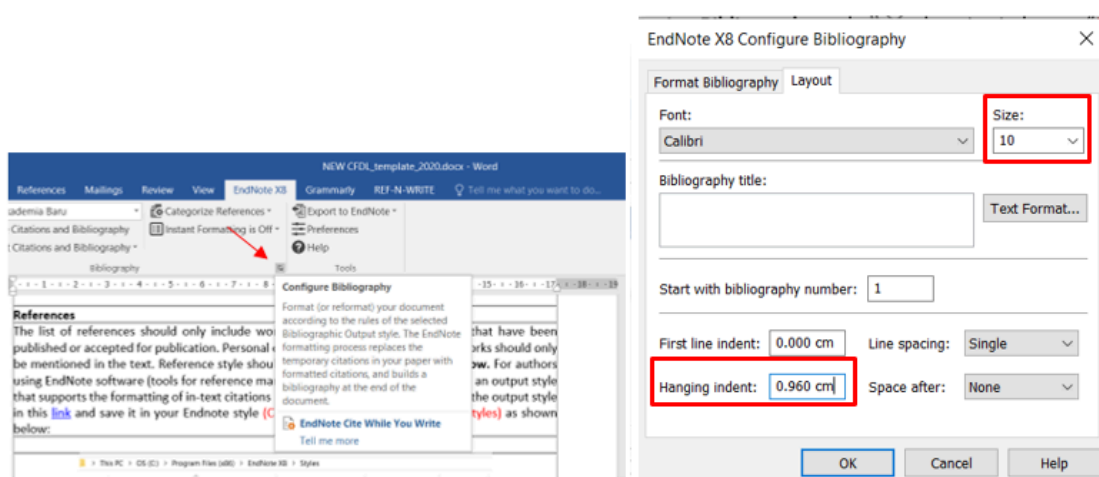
NEW CFDL_template_2020.docx - Word

References Mailings Review View EndNote X8 Grammarly REF-N-WRITE Tell me what you want to do...

ademia Baru
Citations and Bibliography
Citations and Bibliography
Categorize References
Instant Formatting is Off
Bibliography
Export to EndNote
Preferences
Help
Tools

Configure Bibliography
Format (or reformat) your document according to the rules of the selected Bibliographic Output style. The EndNote formatting process replaces the temporary citations in your paper with formatted citations, and builds a bibliography at the end of the document.
EndNote Cite While You Write
Tell me more

References
The list of references should only include wo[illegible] that have been published or accepted for publication. Personal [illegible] rks should only be mentioned in the text. Reference style shou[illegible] ow. For authors using EndNote software (tools for reference ma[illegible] an output style that supports the formatting of in-text citations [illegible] the output style in this link and save it in your Endnote style (C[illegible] tyles) as shown below:

This PC > OS (C:) > Program Files (x86) > EndNote X8 > Styles

EndNote X8 Configure Bibliography
Format Bibliography Layout
Font:
Calibri
Size:
10
Bibliography title:
Text Format...
Start with bibliography number: 1
First line indent: 0.000 cm
Line spacing: Single
Hanging indent: 0.960 cm
Space after: None
OK Cancel Help